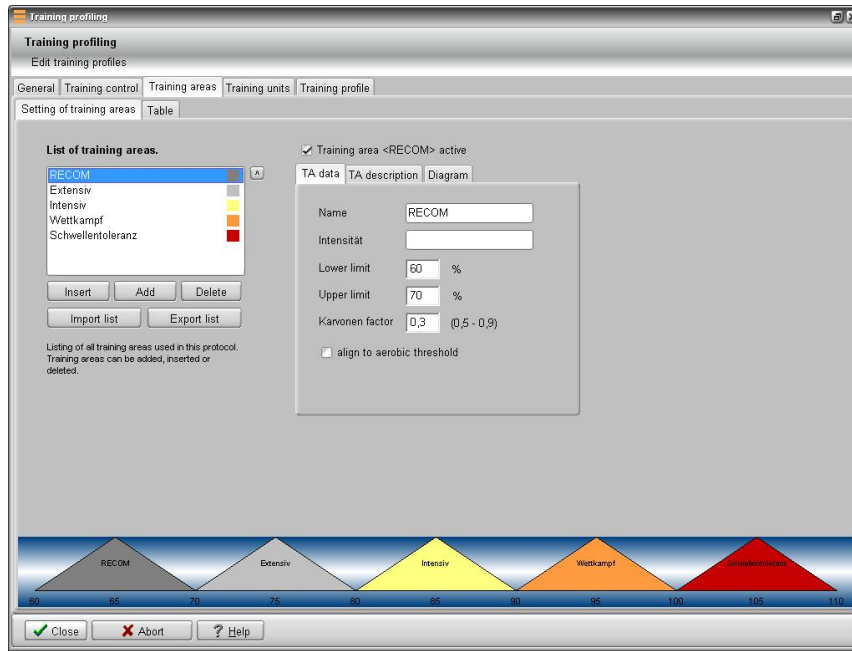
Training profiling

Training profiling
Edit training profiles

General | Training control | Training areas | Training units | Training profile

Setting of training areas | Table

List of training areas.

RECOM
Extensiv
Intensiv
Wettkampf
Schwellentoleranz

Insert | Add | Delete

Import list | Export list

Listing of all training areas used in this protocol. Training areas can be added, inserted or deleted.

Training area <RECOM> active

TA data | TA description | Diagram

Name: RECOM
Intensität:
Lower limit: 60 %
Upper limit: 70 %
Karvonen factor: 0,3 (0,5 - 0,9)

align to aerobic threshold

RECOM | Extensiv | Intensiv | Wettkampf | Schwellentoleranz

60 | 65 | 70 | 75 | 80 | 85 | 90 | 95 | 100 | 105 | 110

Close | Abort | Help